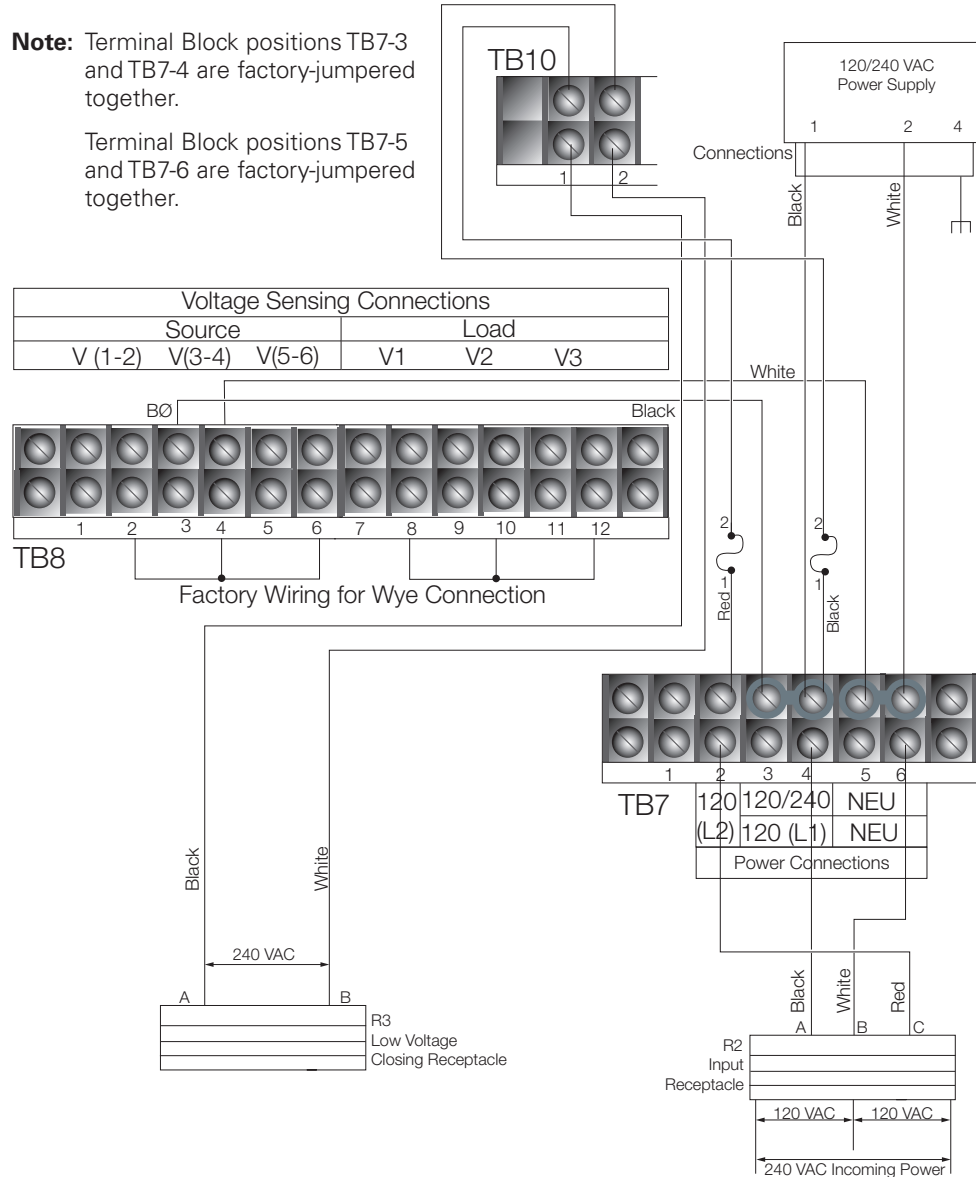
**Note:** Terminal Block positions TB7-3 and TB7-4 are factory-jumpered together.

Terminal Block positions TB7-5 and TB7-6 are factory-jumpered together.

TB10

1 2

120/240 VAC Power Supply

1 2 4

Connections

Black

White

| Voltage Sensing Connections | | | | | |
|---|---|---|---|---|---|
| Source | | | Load | | |
| V (1-2) | V(3-4) | V(5-6) | V1 | V2 | V3 |

White

BØ

Black

1 2 3 4 5 6 7 8 9 10 11 12

TB8

Factory Wiring for Wye Connection

2

1

Red

2

1

Black

1 2 3 4 5 6

TB7

| 120 (L2) | 120/240 | NEU |
|---|---|---|
| | 120 (L1) | NEU |

Power Connections

Black

White

240 VAC

A B

R3
Low Voltage
Closing Receptacle

Black White Red

A B C

R2
Input
Receptacle

120 VAC 120 VAC

240 VAC Incoming Power